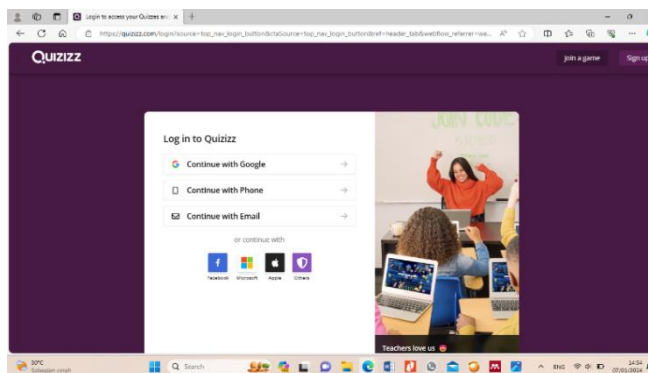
Login to access your Quizzes an ×

https://quizizz.com/login?source=top_nav_login_button&ctaSource=top_nav_login_button&ref=header_tab&webflow_referrer=wa...

QUIZIZZ

Join a game

Sign up

Log in to Quizizz

Continue with Google

Continue with Phone

Continue with Email

or continue with

Facebook Microsoft Apple Others

JOIN CODE

Teachers love us

30°C
Sebagian cerah

Search

ENG

14:34
07/01/2024